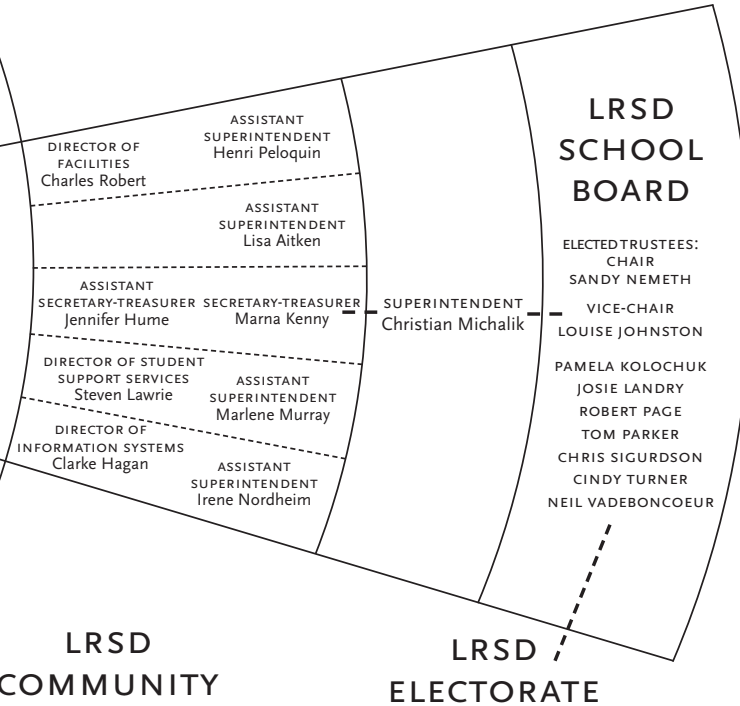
LRSD SCHOOL BOARD

ELECTED TRUSTEES:
CHAIR
SANDY NEMETH

VICE-CHAIR
LOUISE JOHNSTON

PAMELA KOLOCHUK
JOSIE LANDRY
ROBERT PAGE
TOM PARKER
CHRIS SIGURDSON
CINDY TURNER
NEIL VADEBONCOEUR

SUPERINTENDENT
Christian Michalik

ASSISTANT SUPERINTENDENT
Henri Peloquin

ASSISTANT SUPERINTENDENT
Lisa Aitken

SECRETARY-TREASURER
Marna Kenny

ASSISTANT SUPERINTENDENT
Marlene Murray

ASSISTANT SUPERINTENDENT
Irene Nordheim

DIRECTOR OF FACILITIES
Charles Robert

ASSISTANT SECRETARY-TREASURER
Jennifer Hume

DIRECTOR OF STUDENT SUPPORT SERVICES
Steven Lawrie

DIRECTOR OF INFORMATION SYSTEMS
Clarke Hagan

LRSD COMMUNITY

LRSD ELECTORATE